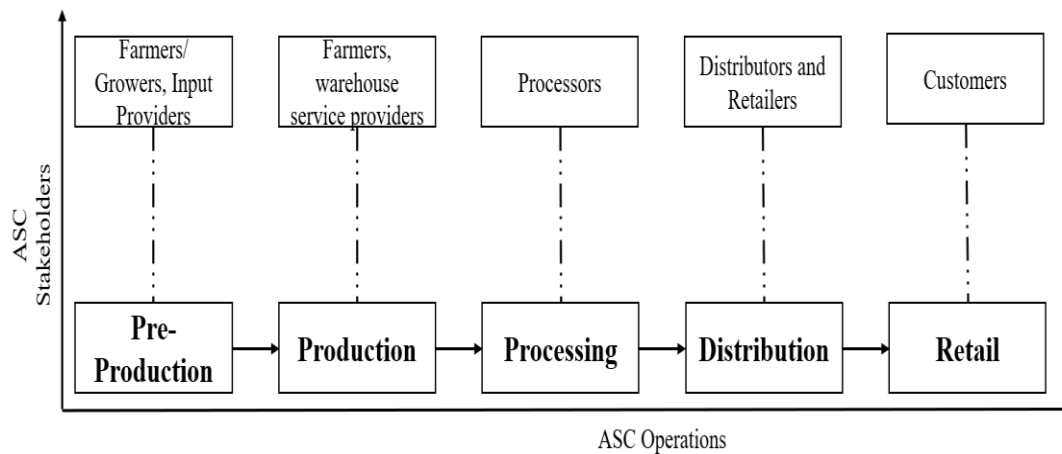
Farmers/ Growers, Input Providers

Farmers, warehouse service providers

Processors

Distributors and Retailers

Customers

ASC Stakeholders

Pre-Production

Production

Processing

Distribution

Retail

ASC Operations